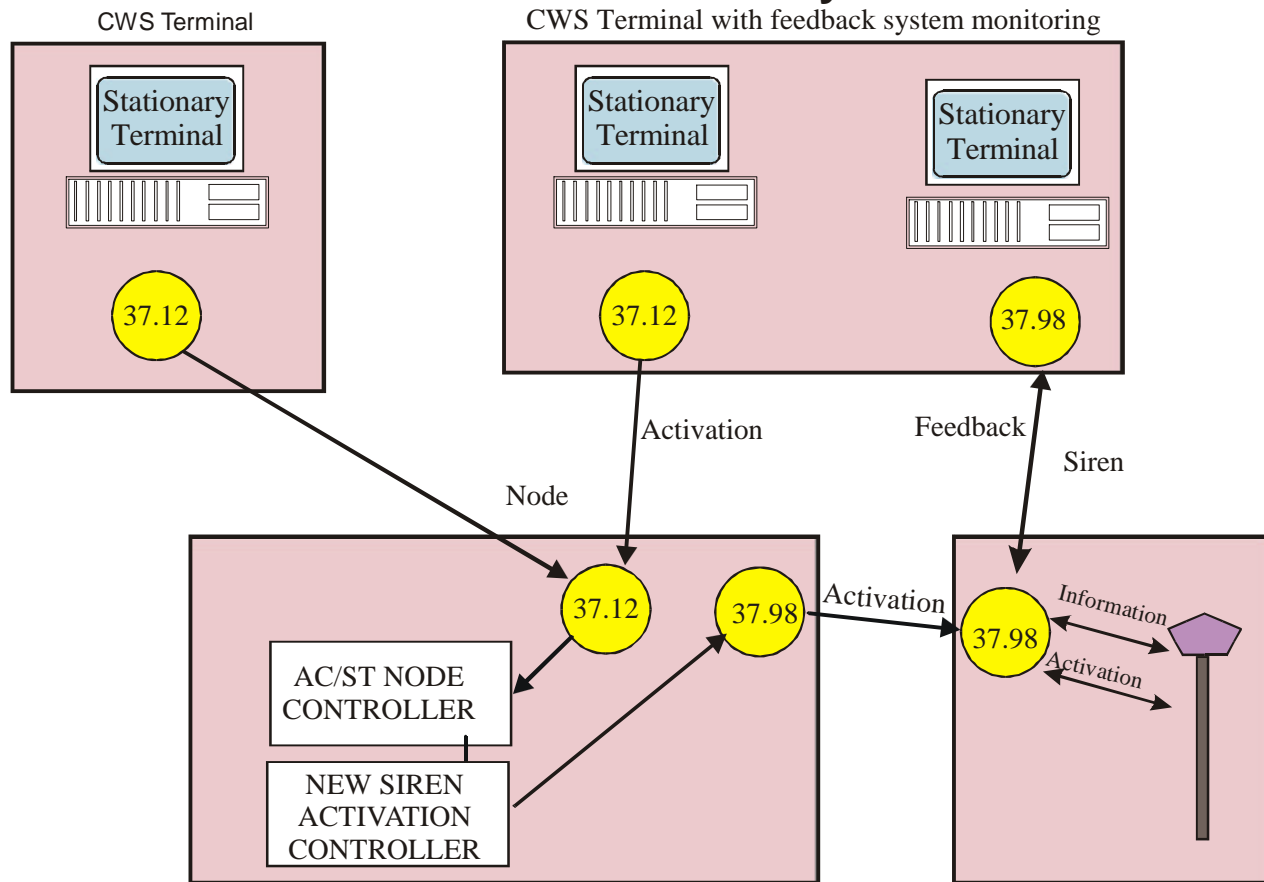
CWS Terminal

CWS Terminal with feedback system monitoring

Stationary Terminal

37.12

Stationary Terminal

37.12

Stationary Terminal

37.98

Activation

Feedback

Siren

Node

37.12

37.98

Activation

37.98

Information

Activation

AC/ST NODE CONTROLLER

NEW SIREN ACTIVATION CONTROLLER